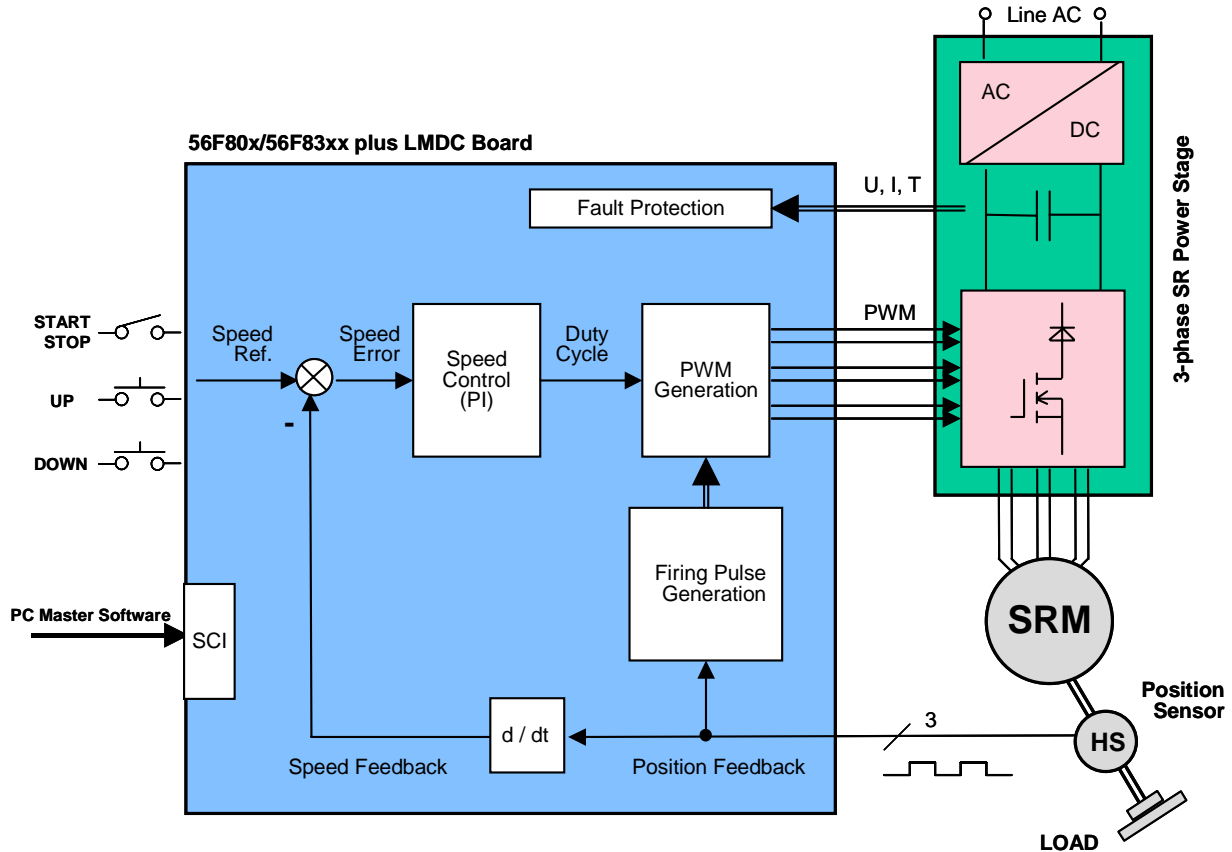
Line AC

AC

DC

3-phase SR Power Stage

56F80x/56F83xx plus LMDC Board

U, I, T

Fault Protection

PWM

START
STOP

UP

DOWN

Speed Ref.

Speed Error

Speed Control (PI)

Duty Cycle

PWM Generation

-

Firing Pulse Generation

PC Master Software

SCI

SRM

Position Sensor

d / dt

3

HS

Speed Feedback

Position Feedback

LOAD